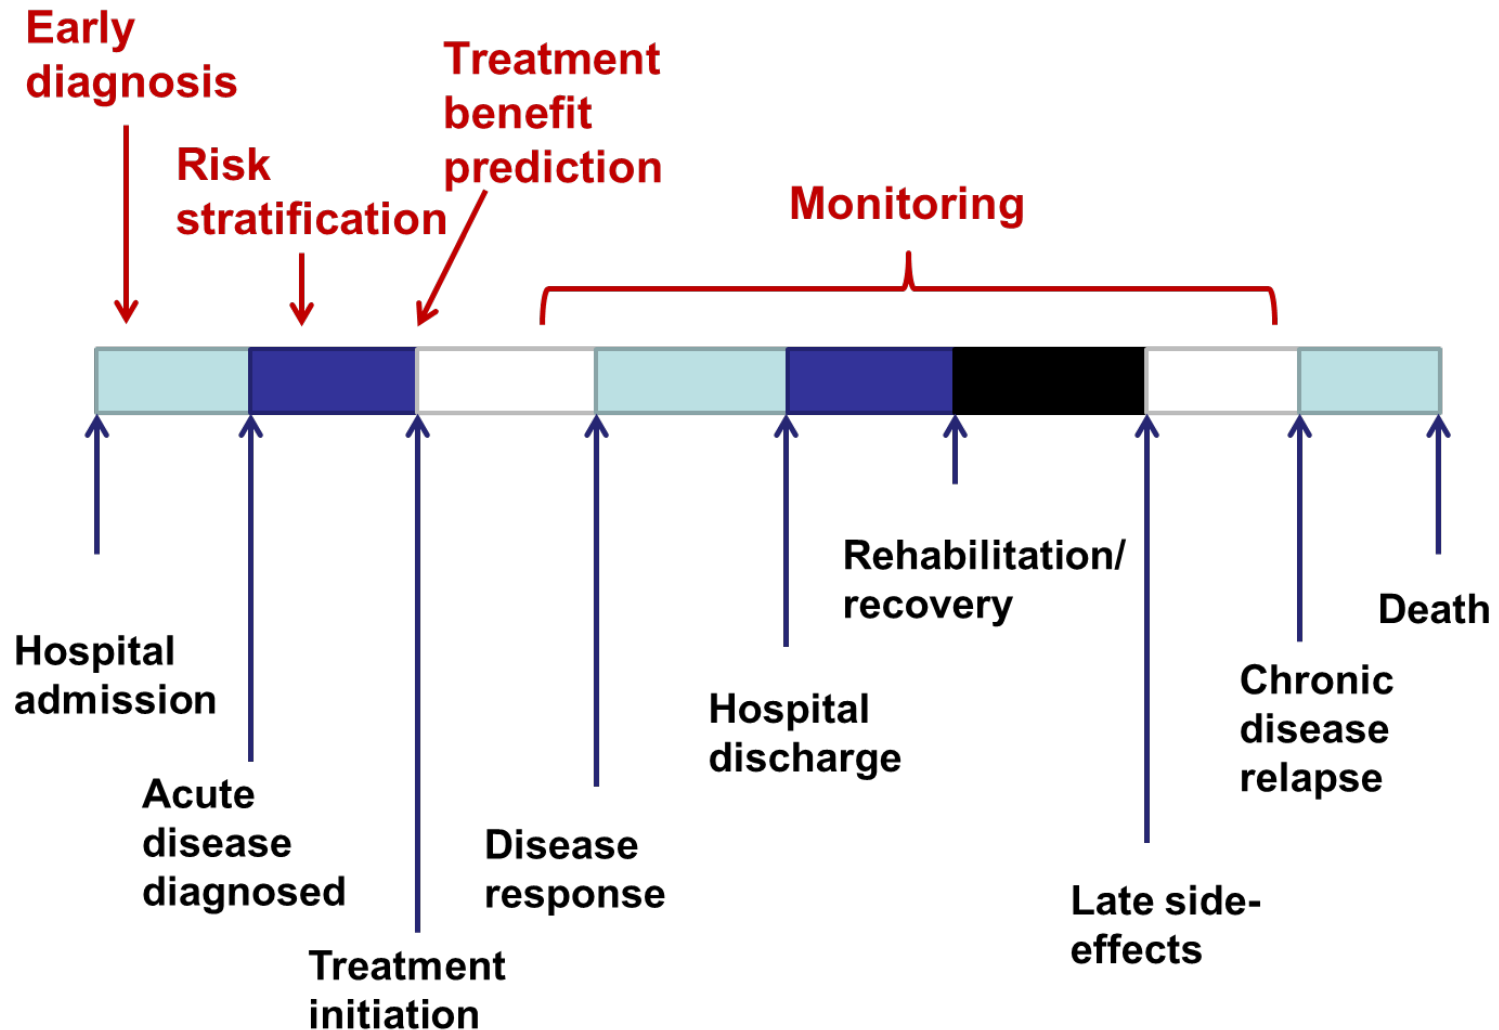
Early diagnosis

Risk stratification

Treatment benefit prediction

Monitoring

Hospital admission

Acute disease diagnosed

Treatment initiation

Disease response

Hospital discharge

Rehabilitation/ recovery

Late side-effects

Chronic disease relapse

Death